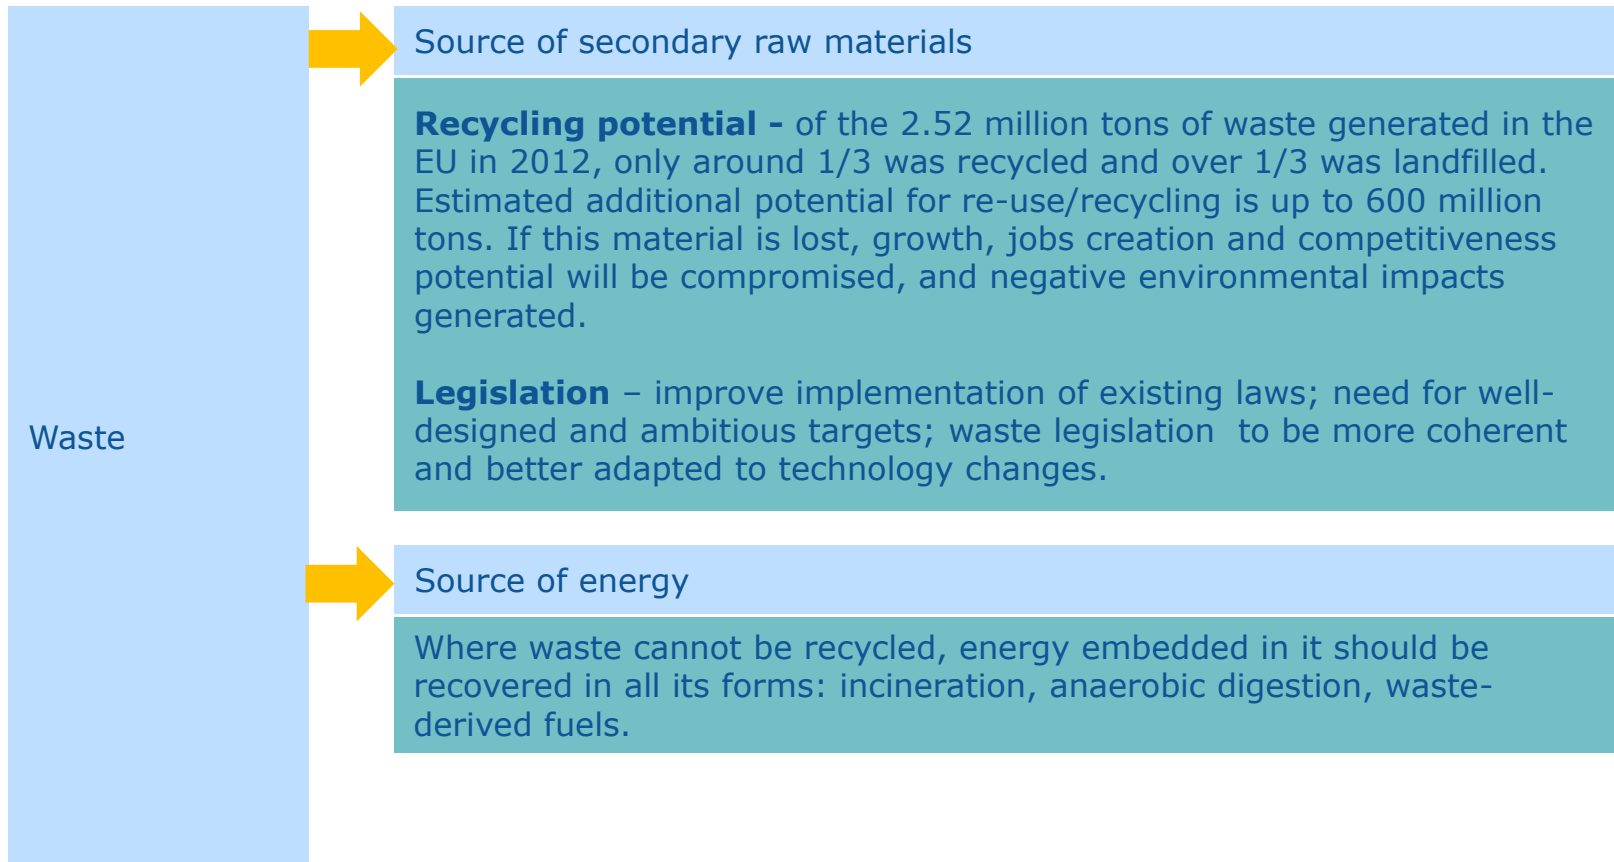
Waste

Source of secondary raw materials

**Recycling potential -** of the 2.52 million tons of waste generated in the EU in 2012, only around 1/3 was recycled and over 1/3 was landfilled. Estimated additional potential for re-use/recycling is up to 600 million tons. If this material is lost, growth, jobs creation and competitiveness potential will be compromised, and negative environmental impacts generated.

**Legislation** – improve implementation of existing laws; need for well-designed and ambitious targets; waste legislation to be more coherent and better adapted to technology changes.

Source of energy

Where waste cannot be recycled, energy embedded in it should be recovered in all its forms: incineration, anaerobic digestion, waste-derived fuels.